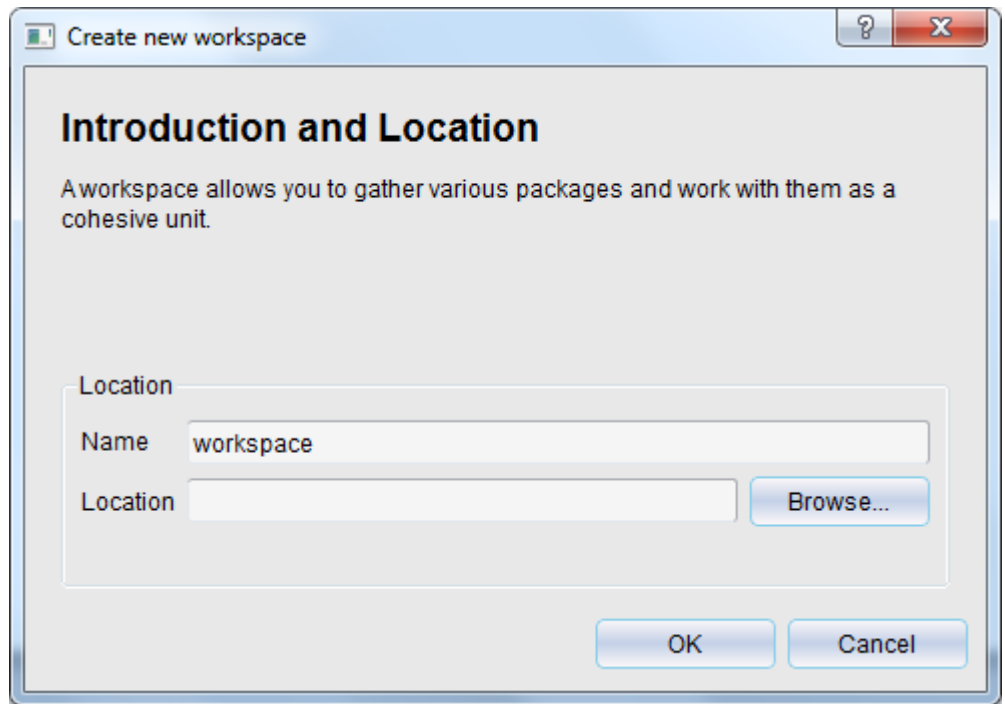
Create new workspace

?

X

Introduction and Location

A workspace allows you to gather various packages and work with them as a cohesive unit.

Location

Name workspace

Location

Browse...

OK

Cancel